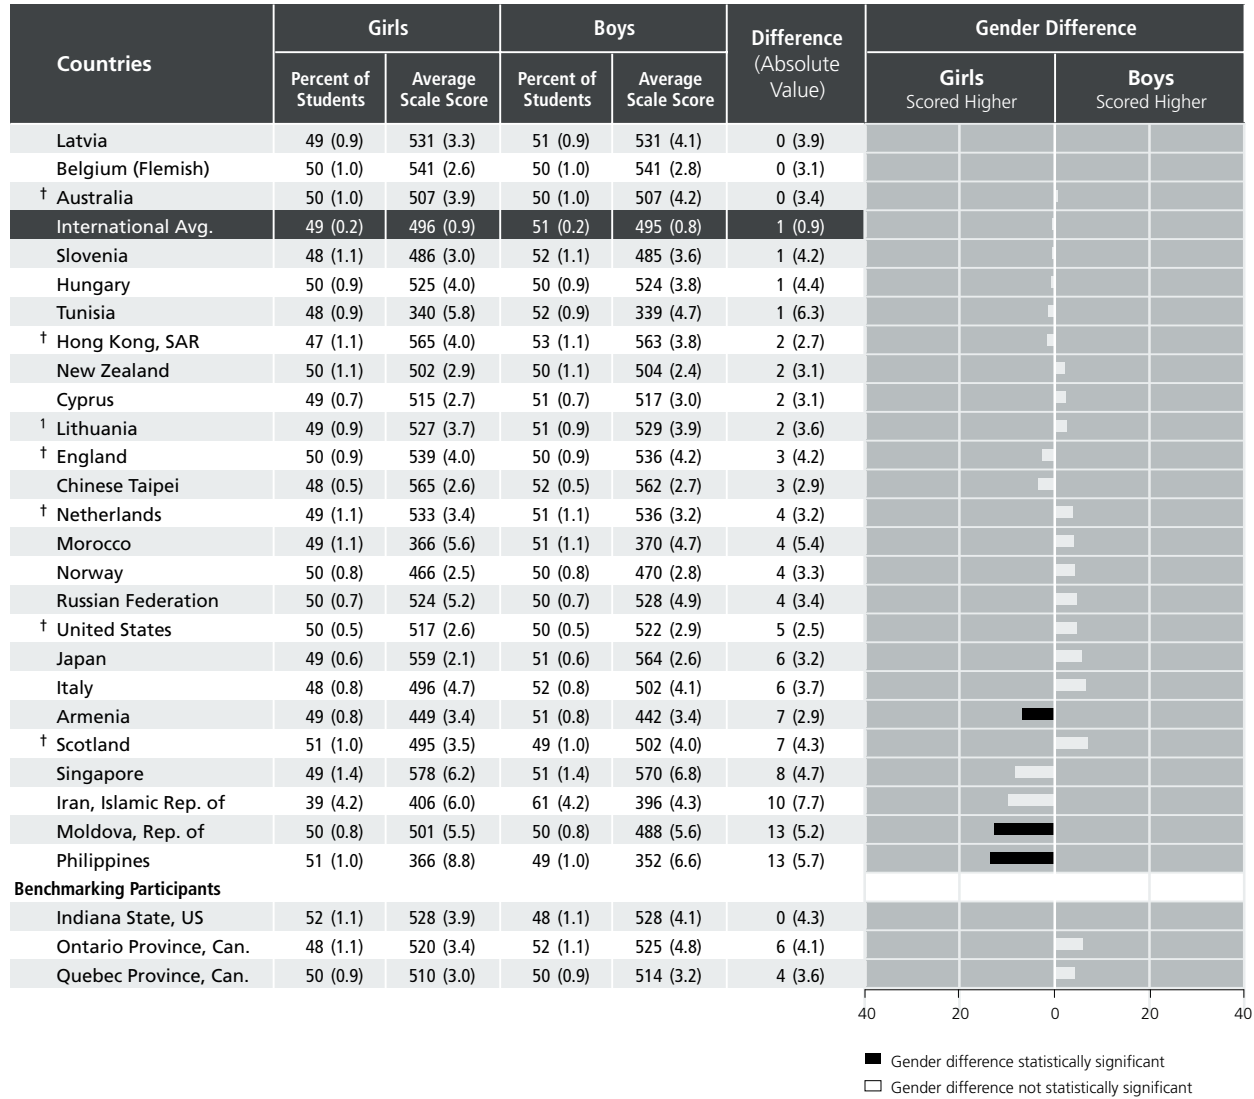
| Countries | Girls Percent of Students | Girls Average Scale Score | Boys Percent of Students | Boys Average Scale Score | Difference (Absolute Value) |
|---|---|---|---|---|---|
| Latvia | 49 (0.9) | 531 (3.3) | 51 (0.9) | 531 (4.1) | 0 (3.9) |
| Belgium (Flemish) | 50 (1.0) | 541 (2.6) | 50 (1.0) | 541 (2.8) | 0 (3.1) |
| † Australia | 50 (1.0) | 507 (3.9) | 50 (1.0) | 507 (4.2) | 0 (3.4) |
| International Avg. | 49 (0.2) | 496 (0.9) | 51 (0.2) | 495 (0.8) | 1 (0.9) |
| Slovenia | 48 (1.1) | 486 (3.0) | 52 (1.1) | 485 (3.6) | 1 (4.2) |
| Hungary | 50 (0.9) | 525 (4.0) | 50 (0.9) | 524 (3.8) | 1 (4.4) |
| Tunisia | 48 (0.9) | 340 (5.8) | 52 (0.9) | 339 (4.7) | 1 (6.3) |
| † Hong Kong, SAR | 47 (1.1) | 565 (4.0) | 53 (1.1) | 563 (3.8) | 2 (2.7) |
| New Zealand | 50 (1.1) | 502 (2.9) | 50 (1.1) | 504 (2.4) | 2 (3.1) |
| Cyprus | 49 (0.7) | 515 (2.7) | 51 (0.7) | 517 (3.0) | 2 (3.1) |
| 1 Lithuania | 49 (0.9) | 527 (3.7) | 51 (0.9) | 529 (3.9) | 2 (3.6) |
| † England | 50 (0.9) | 539 (4.0) | 50 (0.9) | 536 (4.2) | 3 (4.2) |
| Chinese Taipei | 48 (0.5) | 565 (2.6) | 52 (0.5) | 562 (2.7) | 3 (2.9) |
| † Netherlands | 49 (1.1) | 533 (3.4) | 51 (1.1) | 536 (3.2) | 4 (3.2) |
| Morocco | 49 (1.1) | 366 (5.6) | 51 (1.1) | 370 (4.7) | 4 (5.4) |
| Norway | 50 (0.8) | 466 (2.5) | 50 (0.8) | 470 (2.8) | 4 (3.3) |
| Russian Federation | 50 (0.7) | 524 (5.2) | 50 (0.7) | 528 (4.9) | 4 (3.4) |
| † United States | 50 (0.5) | 517 (2.6) | 50 (0.5) | 522 (2.9) | 5 (2.5) |
| Japan | 49 (0.6) | 559 (2.1) | 51 (0.6) | 564 (2.6) | 6 (3.2) |
| Italy | 48 (0.8) | 496 (4.7) | 52 (0.8) | 502 (4.1) | 6 (3.7) |
| Armenia | 49 (0.8) | 449 (3.4) | 51 (0.8) | 442 (3.4) | 7 (2.9) |
| † Scotland | 51 (1.0) | 495 (3.5) | 49 (1.0) | 502 (4.0) | 7 (4.3) |
| Singapore | 49 (1.4) | 578 (6.2) | 51 (1.4) | 570 (6.8) | 8 (4.7) |
| Iran, Islamic Rep. of | 39 (4.2) | 406 (6.0) | 61 (4.2) | 396 (4.3) | 10 (7.7) |
| Moldova, Rep. of | 50 (0.8) | 501 (5.5) | 50 (0.8) | 488 (5.6) | 13 (5.2) |
| Philippines | 51 (1.0) | 366 (8.8) | 49 (1.0) | 352 (6.6) | 13 (5.7) |
| **Benchmarking Participants** | | | | | |
| Indiana State, US | 52 (1.1) | 528 (3.9) | 48 (1.1) | 528 (4.1) | 0 (4.3) |
| Ontario Province, Can. | 48 (1.1) | 520 (3.4) | 52 (1.1) | 525 (4.8) | 6 (4.1) |
| Quebec Province, Can. | 50 (0.9) | 510 (3.0) | 50 (0.9) | 514 (3.2) | 4 (3.6) |

Gender Difference
Girls Scored Higher
Boys Scored Higher
40 20 0 20 40

Gender difference statistically significant
Gender difference not statistically significant